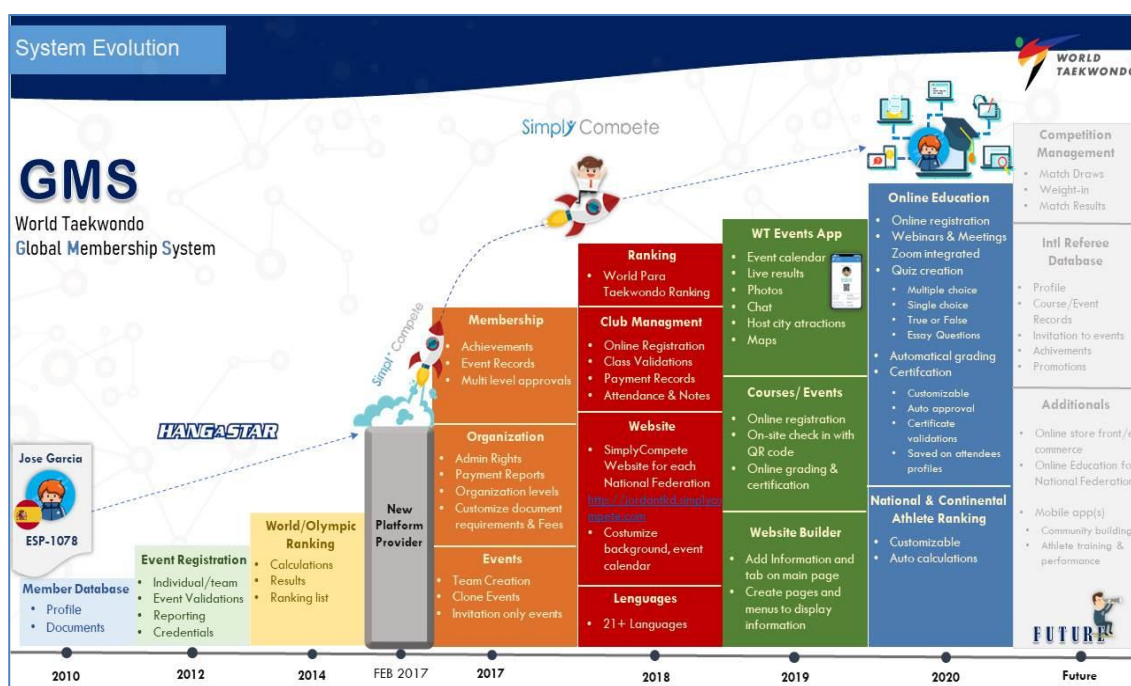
System Evolution

WORLD TAEKWONDO

GMS
World Taekwondo
Global Membership System

Simply Compete

Simply Compete

HANGASTAR

Jose Garcia
ESP-1078

Member Database
• Profile
• Documents

Event Registration
• Individual/team
• Event Validations
• Reporting
• Credentials

World/Olympic Ranking
• Calculations
• Results
• Ranking list

New Platform Provider

Membership
• Achievements
• Event Records
• Multi level approvals

Organization
• Admin Rights
• Payment Reports
• Organization levels
• Customize document requirements & Fees

Events
• Team Creation
• Clone Events
• Invitation only events

Ranking
• World Para Taekwondo Ranking

Club Managment
• Online Registration
• Class Validations
• Payment Records
• Attendance & Notes

Website
• SimplyCompete Website for each National Federation
https://jordantkd.simplycompete.com
• Costumize background, event calendar

Lenguages
• 21+ Languages

WT Events App
• Event calendar
• Live results
• Photos
• Chat
• Host city atractions
• Maps

Courses/ Events
• Online registration
• On-site check in with QR code
• Online grading & certification

Website Builder
• Add Information and tab on main page
• Create pages and menus to display information

Online Education
• Online registration
• Webinars & Meetings Zoom integrated
• Quiz creation
• Multiple choice
• Single choice
• True or False
• Essay Questions
• Automatical grading
• Certifcation
• Customizable
• Auto approval
• Certificate validations
• Saved on attendees profiles

National & Continental Athlete Ranking
• Customizable
• Auto calculations

Competition Management
• Match Draws
• Weight-in
• Match Results

Intl Referee Database
• Profile
• Course/Event Records
• Invitation to events
• Achivements
• Promotions

Additionals
• Online store front/e commerce
• Online Education for National Federation
• Mobile app(s)
• Community building
• Athlete training & performance

FUTURE

2010 2012 2014 FEB 2017 2017 2018 2019 2020 Future